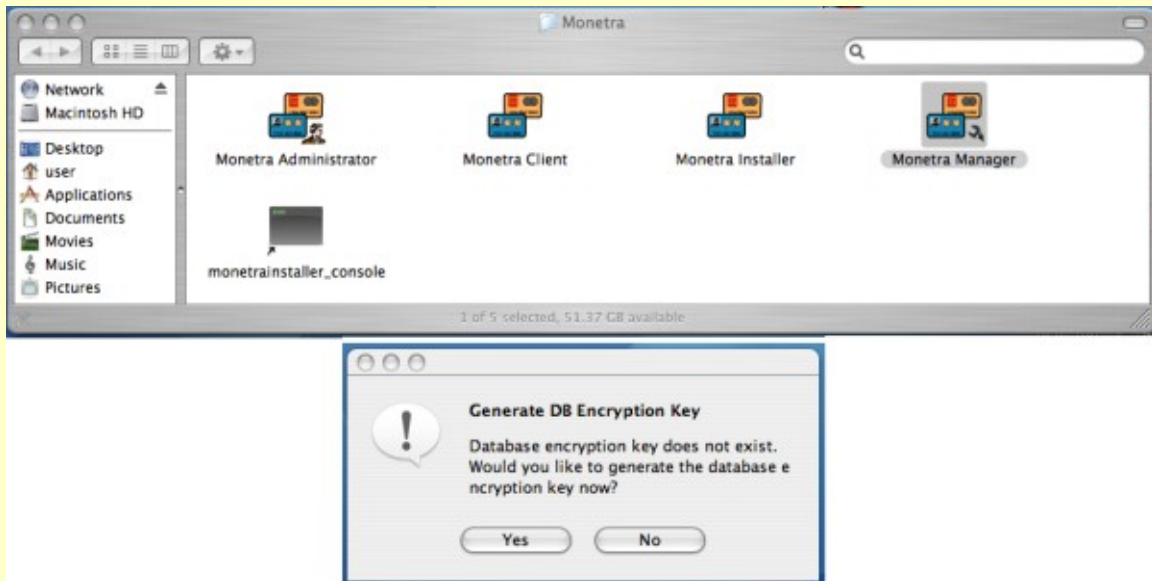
Monetra

Network
Macintosh HD
Desktop
user
Applications
Documents
Movies
Music
Pictures

Monetra Administrator
Monetra Client
Monetra Installer
Monetra Manager
monetrainstaller_console

1 of 5 selected, 51.37 GB available

Generate DB Encryption Key

Database encryption key does not exist. Would you like to generate the database e ncryption key now?

Yes
No